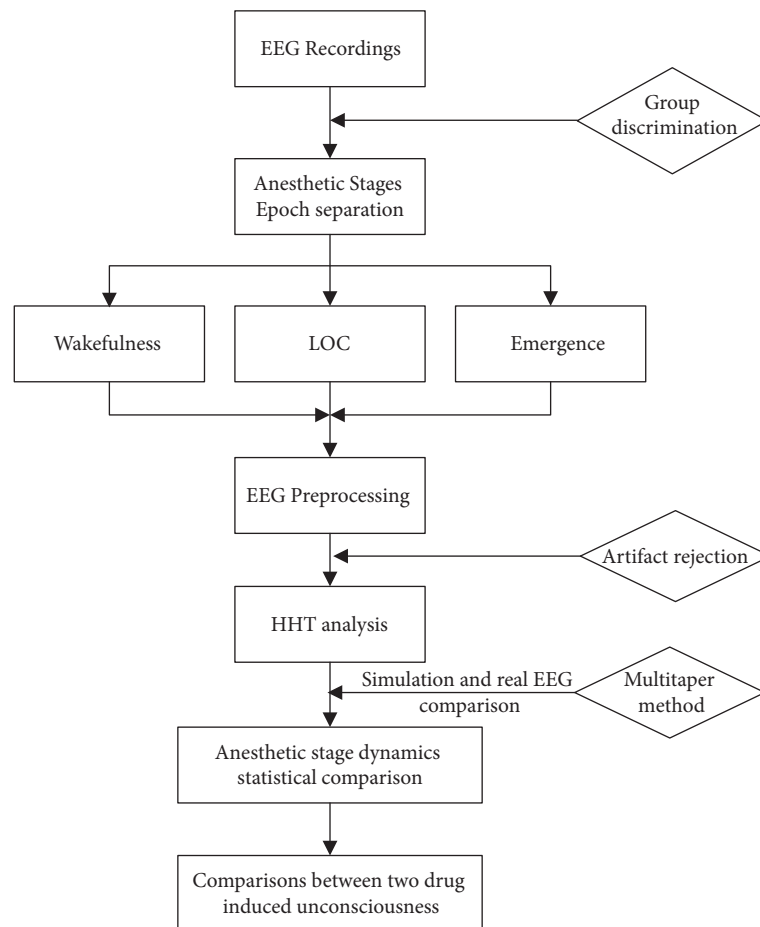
EEG Recordings

Group discrimination

Anesthetic Stages
Epoch separation

Wakefulness

LOC

Emergence

EEG Preprocessing

Artifact rejection

HHT analysis

Simulation and real EEG comparison

Multitaper method

Anesthetic stage dynamics statistical comparison

Comparisons between two drug induced unconsciousness